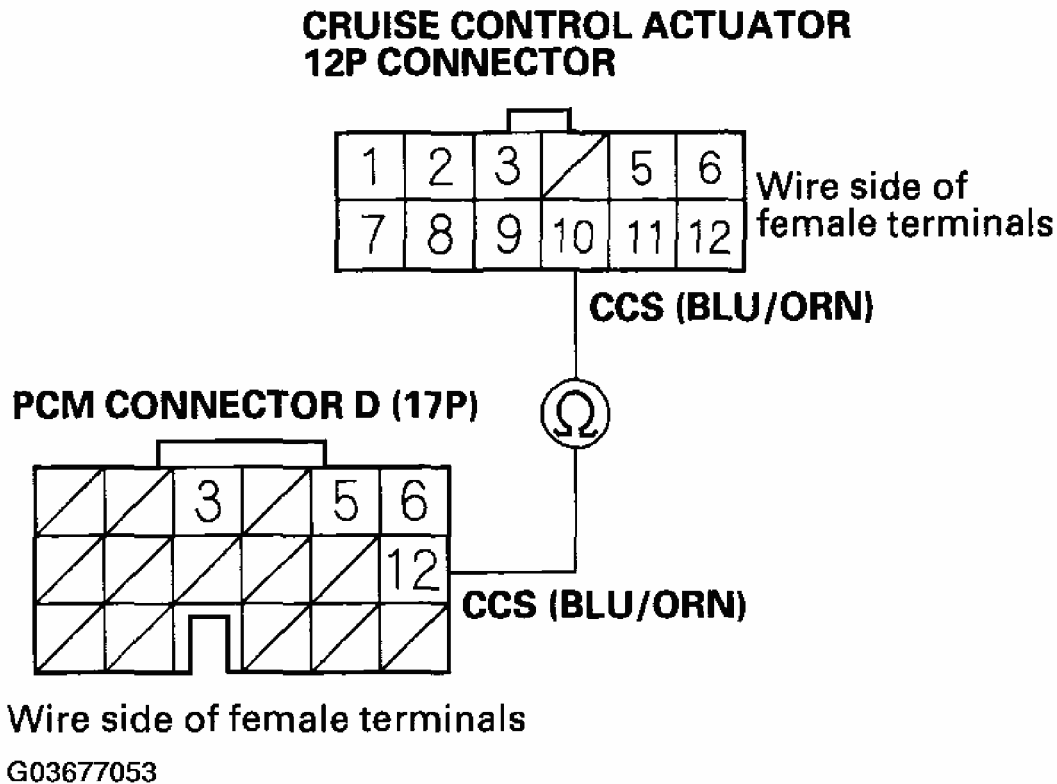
CRUISE CONTROL ACTUATOR
12P CONNECTOR

| 1 | 2 | 3 | | 5 | 6 |
|---|---|---|---|---|---|
| 7 | 8 | 9 | 10 | 11 | 12 |

Wire side of female terminals

CCS (BLU/ORN)

$\Omega$

PCM CONNECTOR D (17P)

| | | 3 | | 5 | 6 |
|---|---|---|---|---|---|
| | | | | | 12 |
| | | | | | |

CCS (BLU/ORN)

Wire side of female terminals

G03677053